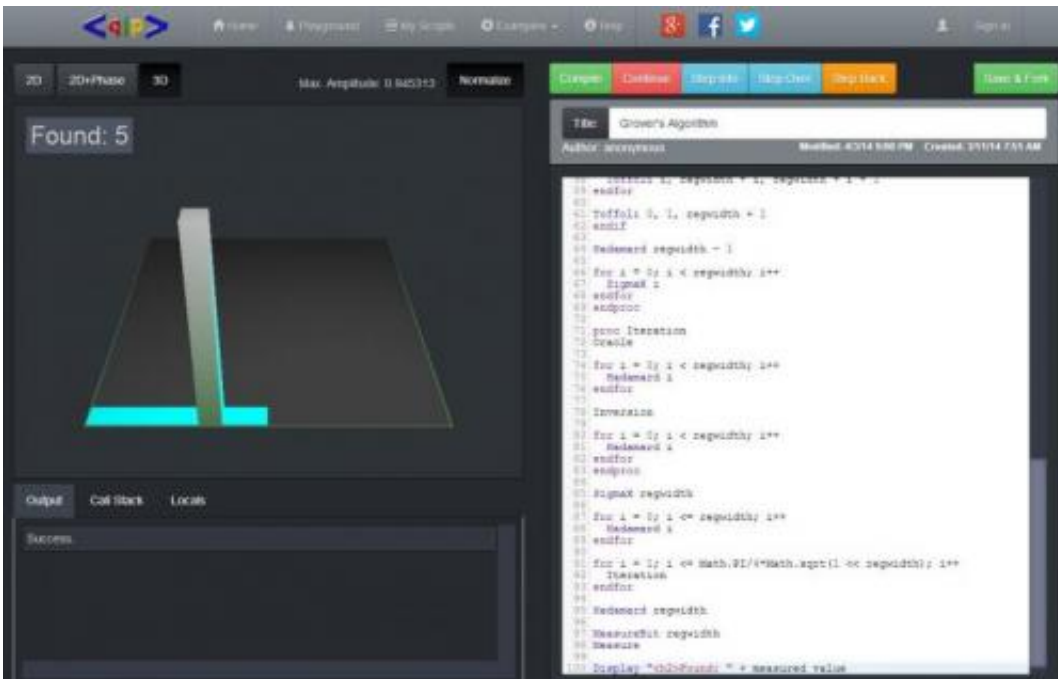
<qip>

Home Playground My Scripts Examples Help

Sign in

2D 2D+Phase 3D

Max. Amplitude: 0.945313

Normalize

Found: 5

Output Call Stack Locals

Success.

Compile Continue Step Into Step Over Step Back

Save & Fork

Title: Grover's Algorithm

Author: anonymous

Modified: 4/3/14 5:00 PM Created: 2/11/14 7:51 AM

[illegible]
endfor

Toffoli 0, 1, regwidth + 1
endif

Hadamard regwidth - 1

for i = 0; i < regwidth; i++
SigmaX i
endfor
endproc

proc Iteration
Oracle

for i = 0; i < regwidth; i++
Hadamard i
endfor

Inversion

for i = 0; i < regwidth; i++
Hadamard i
endfor
endproc

SigmaX regwidth

for i = 0; i <= regwidth; i++
Hadamard i
endfor

for i = 1; i <= Math.PI/4*Math.sqrt(1 << regwidth); i++
Iteration
endfor

Hadamard regwidth

MeasureBit regwidth
Measure

Display "<h2>Found: " + measured_value